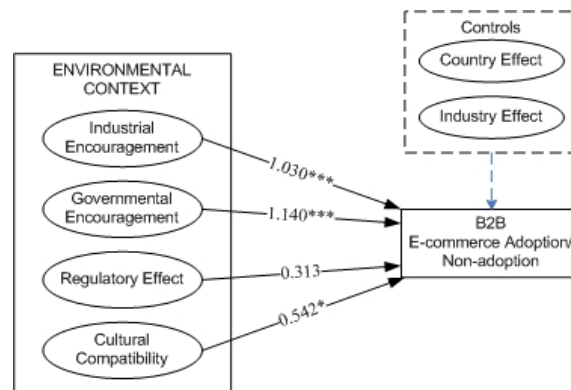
Controls

Country Effect

Industry Effect

ENVIRONMENTAL CONTEXT

Industrial Encouragement

Governmental Encouragement

Regulatory Effect

Cultural Compatibility

1.030***

1.140***

0.313

0.542*

B2B
E-commerce Adoption/
Non-adoption